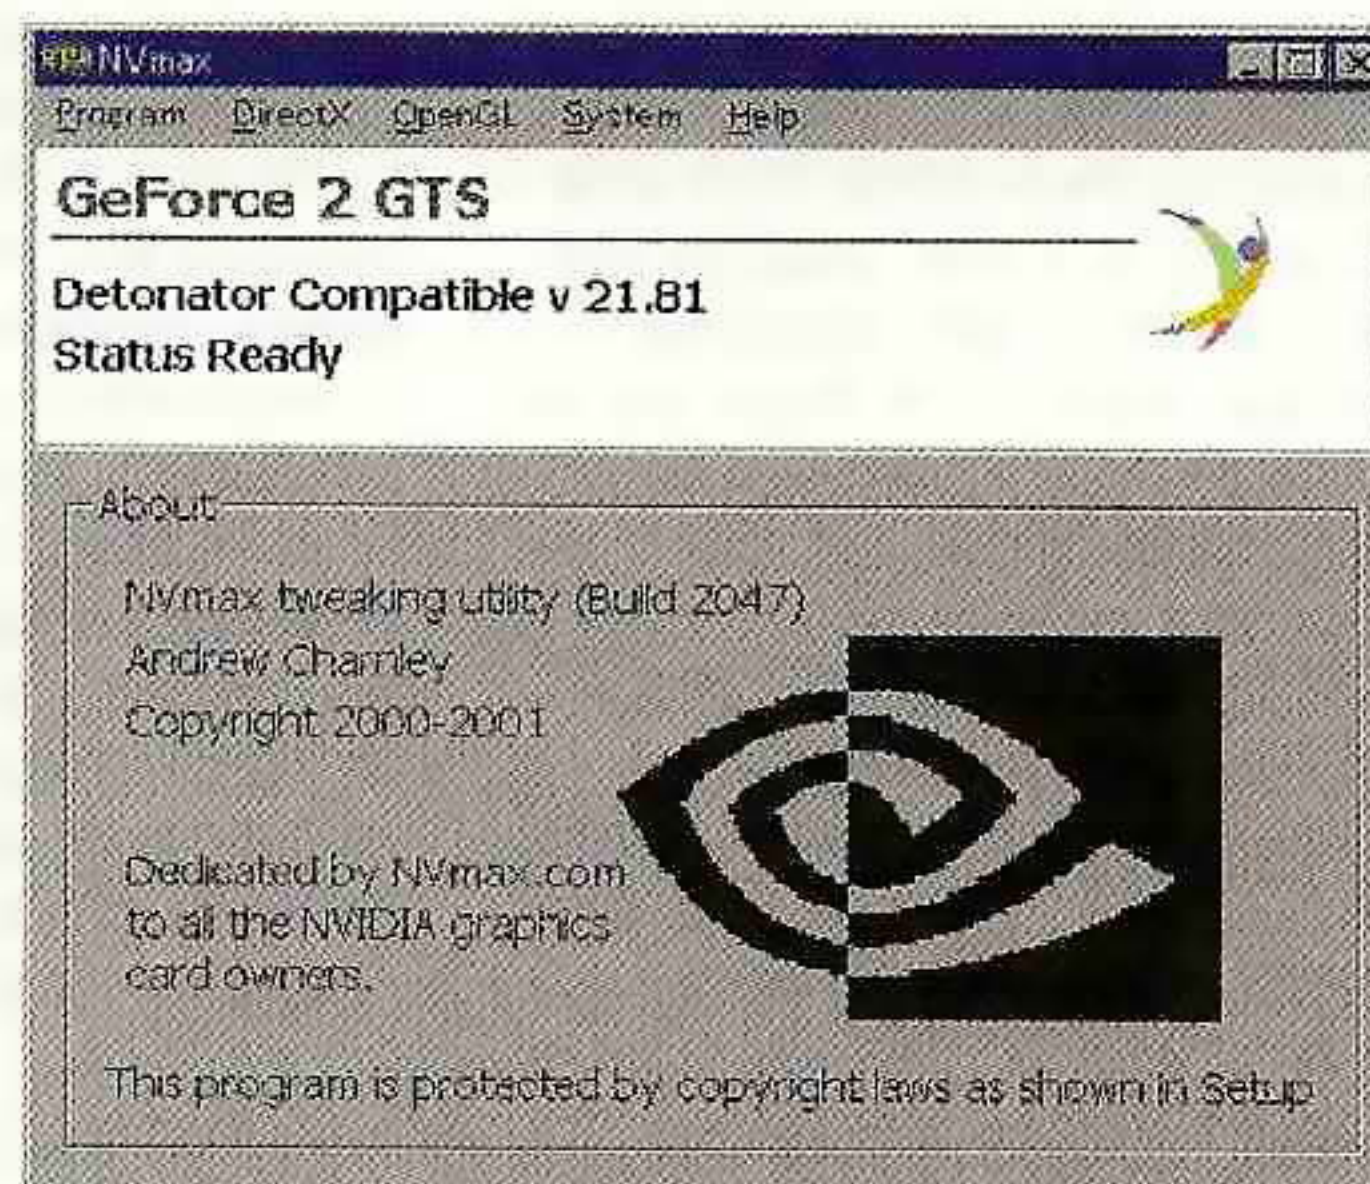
NVmax

Program DirectX OpenGL System Help

GeForce 2 GTS

Detonator Compatible v 21.81
Status Ready

About

NVmax tweaking utility (Build 2047)
Andrew Charnley
Copyright 2000-2001

Dedicated by NVmax.com to all the NVIDIA graphics card owners.

This program is protected by copyright laws as shown in Setup